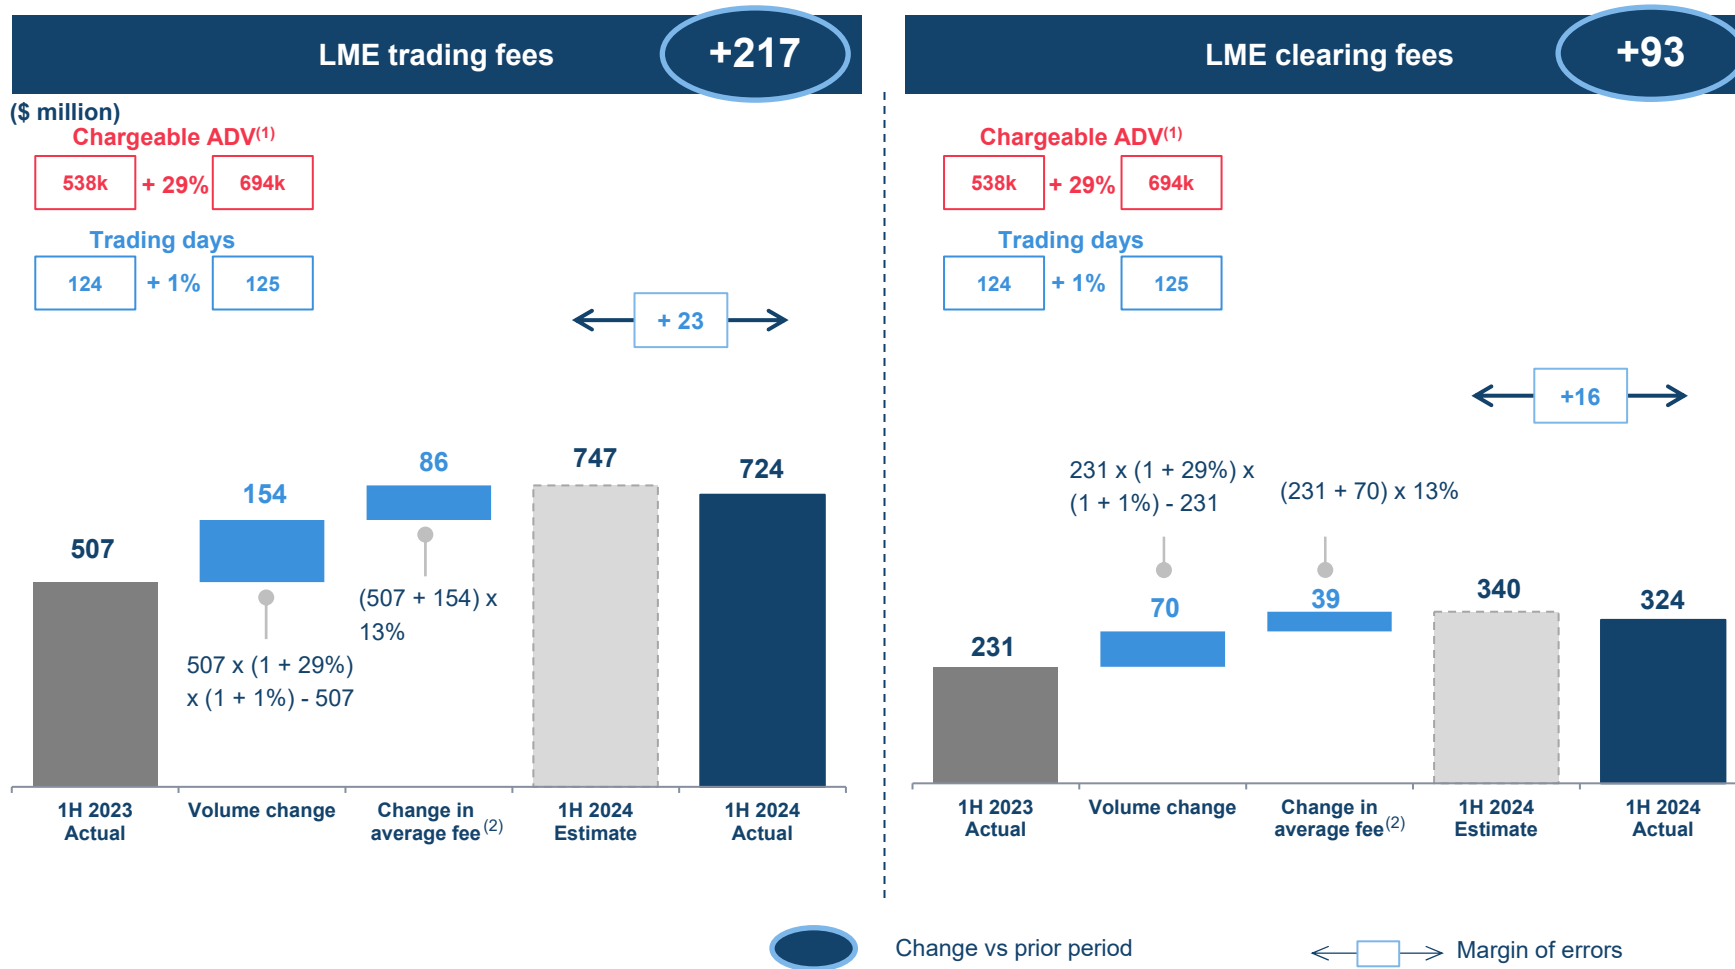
LME trading fees

+217

($ million)

Chargeable ADV$^{(1)}$

538k + 29% 694k

Trading days

124 + 1% 125

+ 23

507

154

86

747

724

507 x (1 + 29%) x (1 + 1%) - 507

(507 + 154) x 13%

1H 2023 Actual

Volume change

Change in average fee$^{(2)}$

1H 2024 Estimate

1H 2024 Actual

LME clearing fees

+93

Chargeable ADV$^{(1)}$

538k + 29% 694k

Trading days

124 + 1% 125

+16

231 x (1 + 29%) x (1 + 1%) - 231

(231 + 70) x 13%

231

70

39

340

324

1H 2023 Actual

Volume change

Change in average fee$^{(2)}$

1H 2024 Estimate

1H 2024 Actual

Change vs prior period

Margin of errors